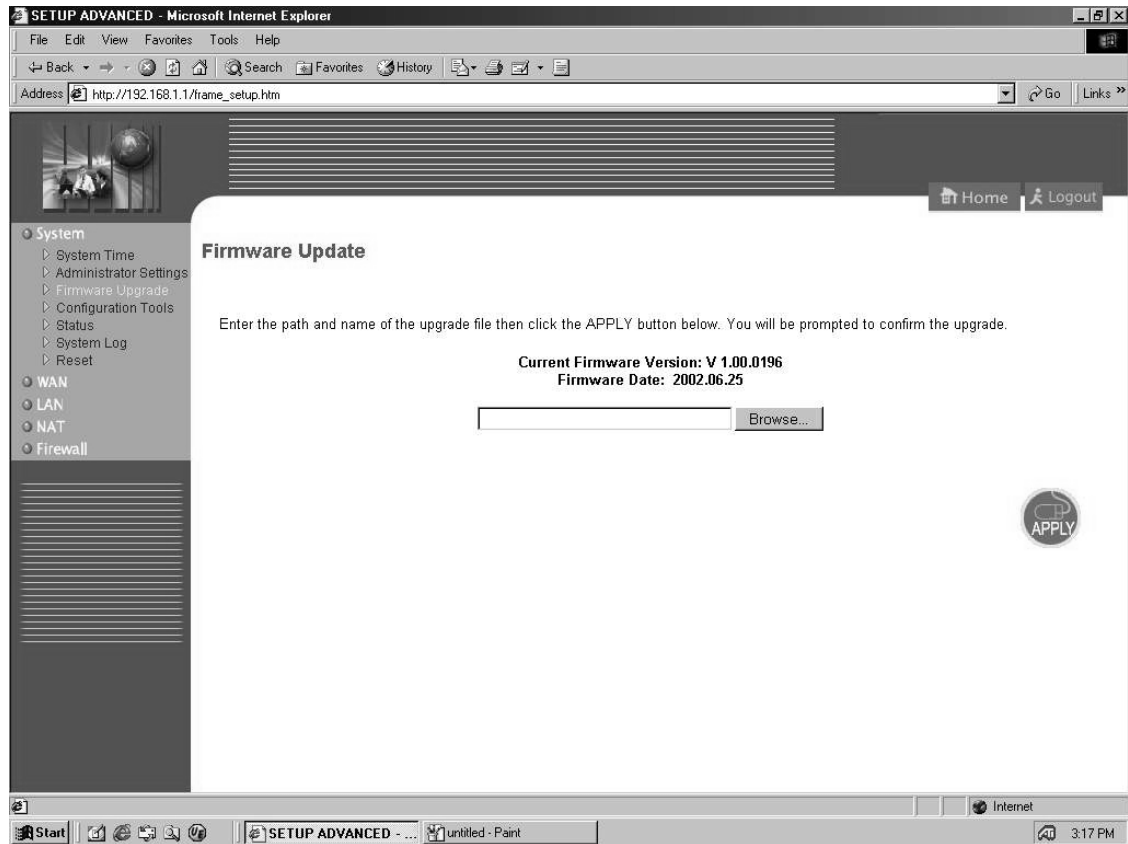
SETUP ADVANCED - Microsoft Internet Explorer

File Edit View Favorites Tools Help

Back Search Favorites History

Address http://192.168.1.1/frame_setup.htm Go Links »

Home Logout

System
System Time
Administrator Settings
Firmware Upgrade
Configuration Tools
Status
System Log
Reset
WAN
LAN
NAT
Firewall

Firmware Update

Enter the path and name of the upgrade file then click the APPLY button below. You will be prompted to confirm the upgrade.

Current Firmware Version: V 1.00.0196
Firmware Date: 2002.06.25

Browse...

APPLY

Internet

Start SETUP ADVANCED - ... untitled - Paint 3:17 PM